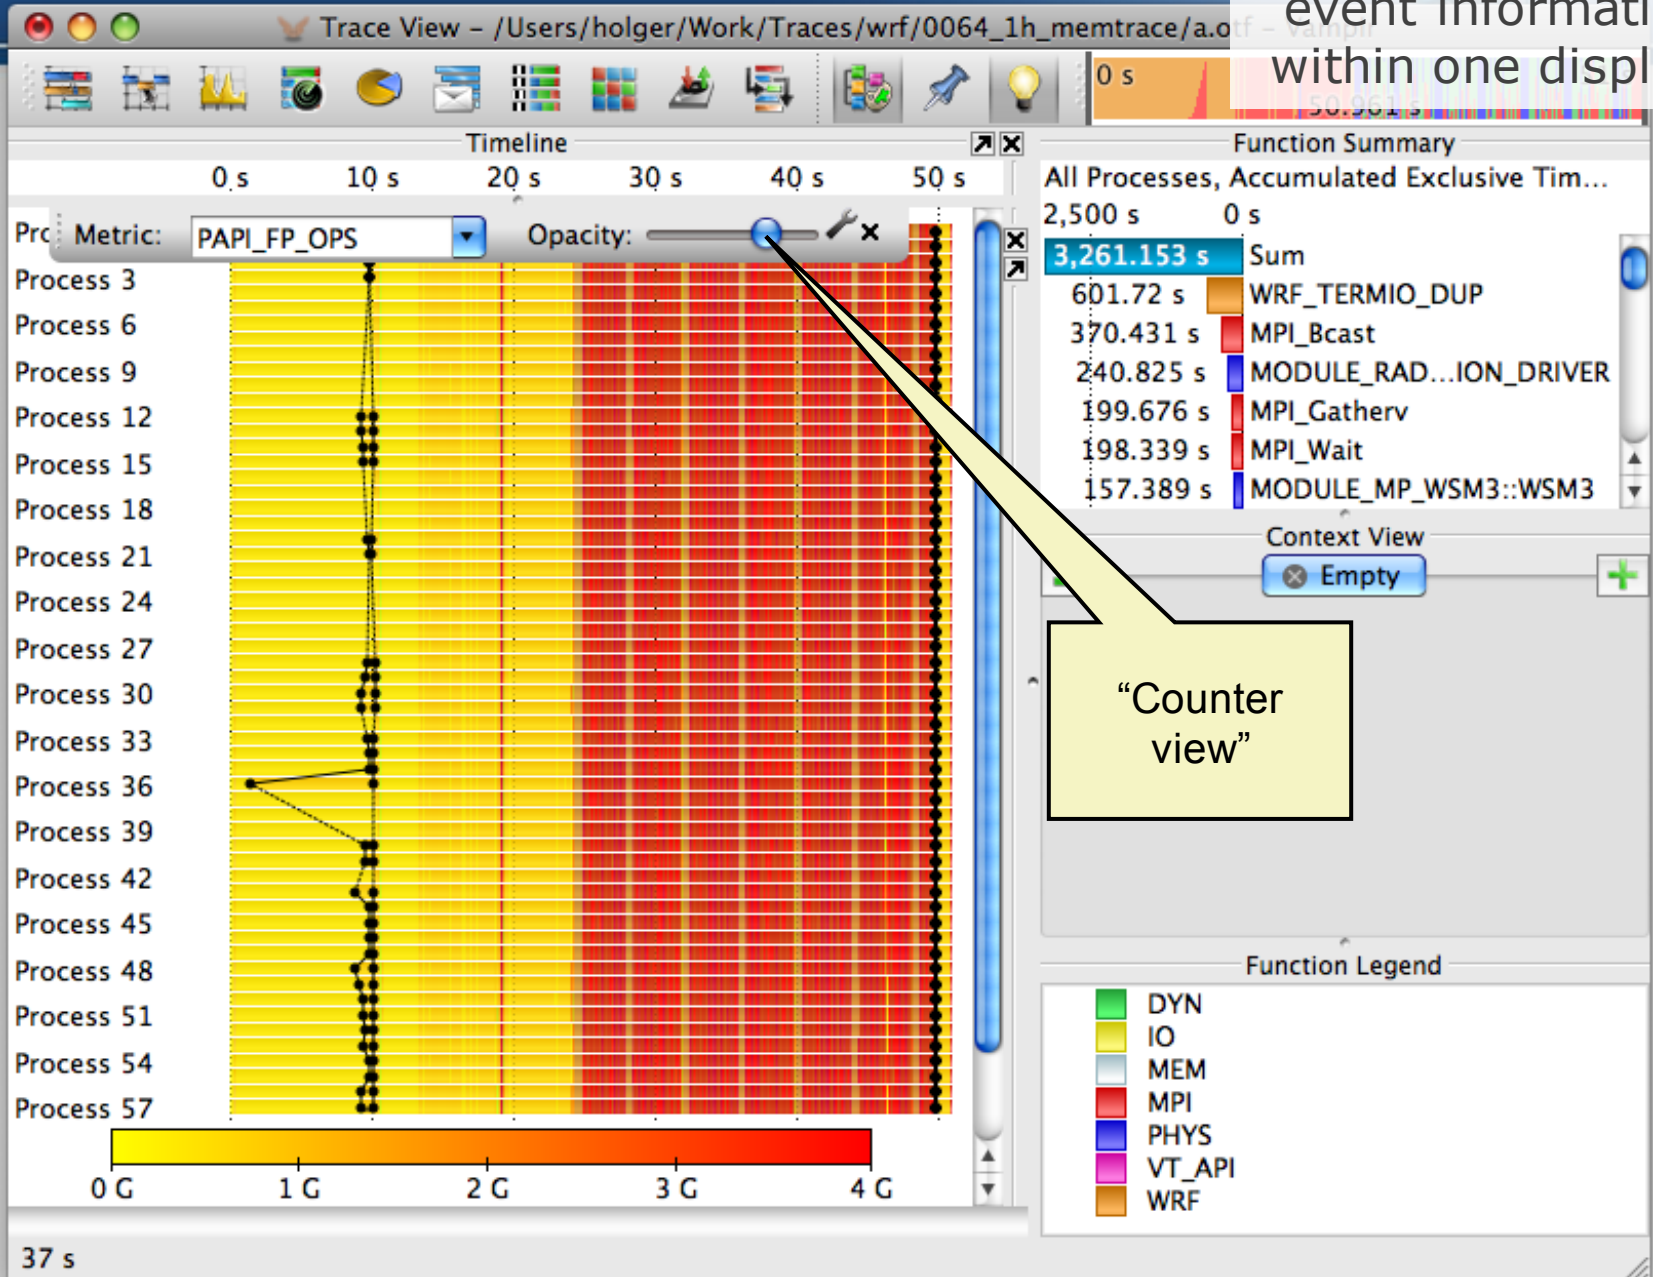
Trace View – /Users/holger/Work/Traces/wrf/0064_1h_memtrace/a.otf – Vampir

event informati
within one displ

0 s
50.961 s

Timeline

0 s 10 s 20 s 30 s 40 s 50 s

Pro Metric: PAPI_FP_OPS Opacity:

Process 3
Process 6
Process 9
Process 12
Process 15
Process 18
Process 21
Process 24
Process 27
Process 30
Process 33
Process 36
Process 39
Process 42
Process 45
Process 48
Process 51
Process 54
Process 57

0 G 1 G 2 G 3 G 4 G

37 s

Function Summary

All Processes, Accumulated Exclusive Tim...

2,500 s 0 s

| | |
|---|---|
| 3,261.153 s | Sum |
| 601.72 s | WRF_TERMIO_DUP |
| 370.431 s | MPI_Bcast |
| 240.825 s | MODULE_RAD...ION_DRIVER |
| 199.676 s | MPI_Gatherv |
| 198.339 s | MPI_Wait |
| 157.389 s | MODULE_MP_WSM3::WSM3 |

Context View

Empty

“Counter view”

Function Legend

DYN
IO
MEM
MPI
PHYS
VT_API
WRF